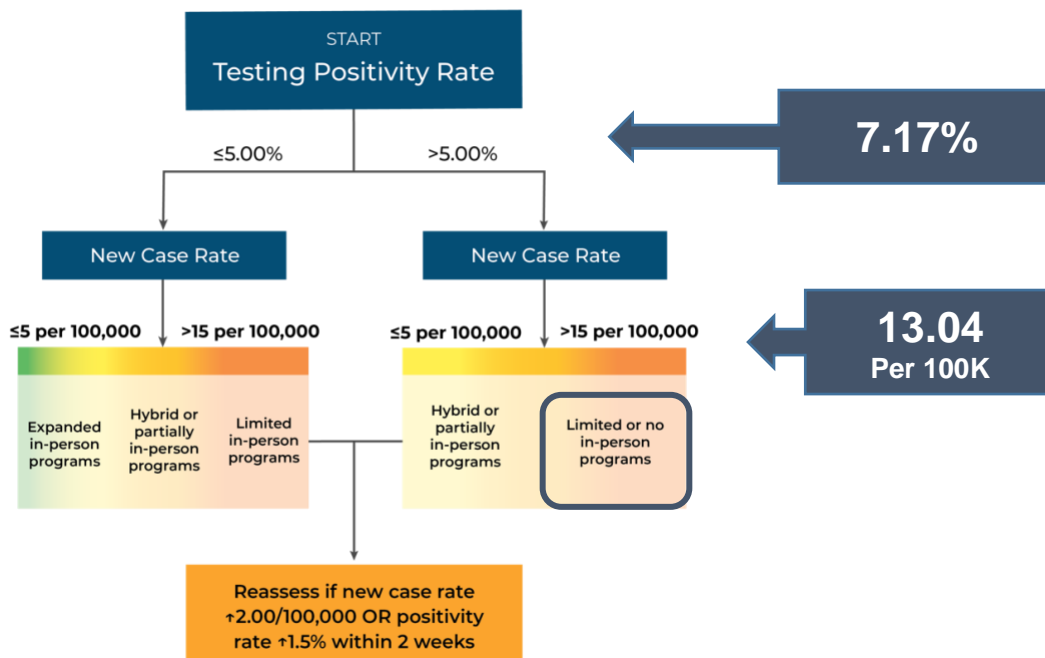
START
Testing Positivity Rate

7.17%

≤5.00%

>5.00%

New Case Rate

New Case Rate

≤5 per 100,000

>15 per 100,000

≤5 per 100,000

>15 per 100,000

13.04
Per 100K

Expanded in-person programs

Hybrid or partially in-person programs

Limited in-person programs

Hybrid or partially in-person programs

Limited or no in-person programs

Reassess if new case rate ↑2.00/100,000 OR positivity rate ↑1.5% within 2 weeks